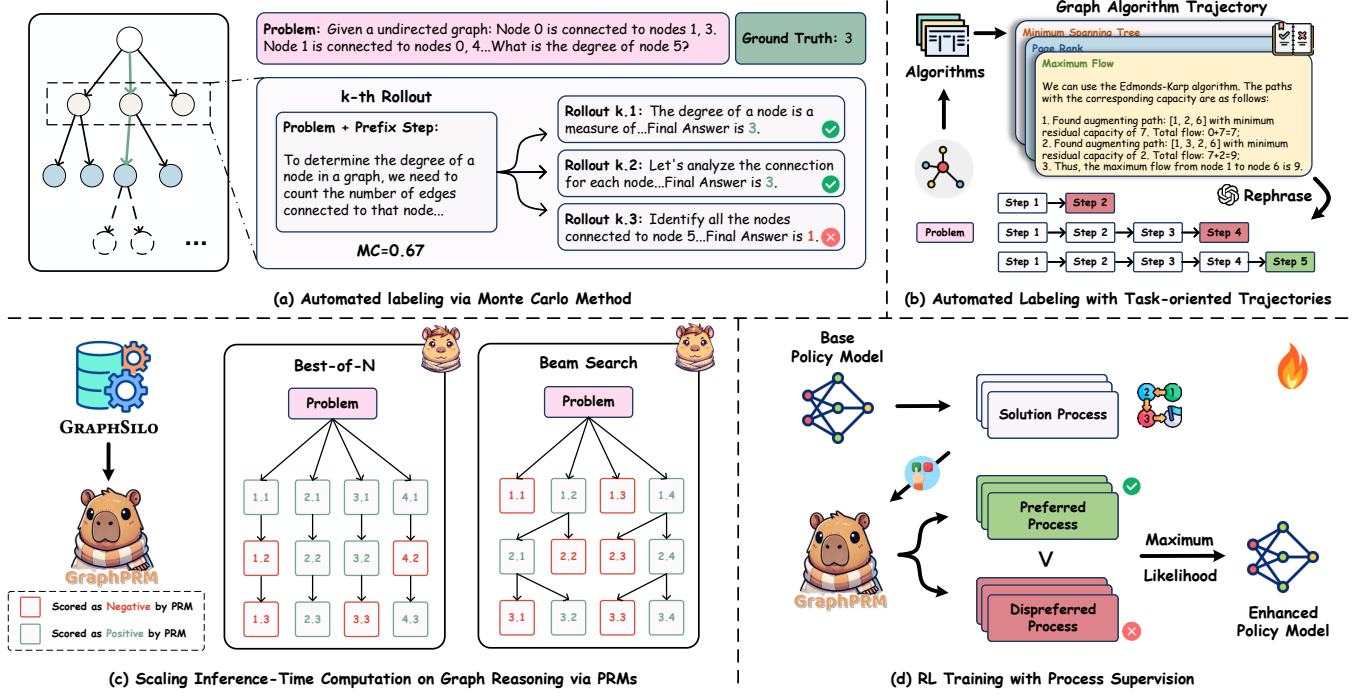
Problem: Given a undirected graph: Node 0 is connected to nodes 1, 3. Node 1 is connected to nodes 0, 4...What is the degree of node 5?

Ground Truth: 3

k-th Rollout

Problem + Prefix Step:

To determine the degree of a node in a graph, we need to count the number of edges connected to that node...

Rollout k.1: The degree of a node is a measure of...Final Answer is 3.

Rollout k.2: Let's analyze the connection for each node...Final Answer is 3.

Rollout k.3: Identify all the nodes connected to node 5...Final Answer is 1.

MC=0.67

...

(a) Automated labeling via Monte Carlo Method

Graph Algorithm Trajectory

Algorithms

Minimum Spanning Tree

Page Rank

Maximum Flow

We can use the Edmonds-Karp algorithm. The paths with the corresponding capacity are as follows:

1. Found augmenting path: [1, 2, 6] with minimum residual capacity of 7. Total flow: 0+7=7;
2. Found augmenting path: [1, 3, 2, 6] with minimum residual capacity of 2. Total flow: 7+2=9;
3. Thus, the maximum flow from node 1 to node 6 is 9.

Rephrase

Problem

Step 1 Step 2

Step 1 Step 2 Step 3 Step 4

Step 1 Step 2 Step 3 Step 4 Step 5

(b) Automated Labeling with Task-oriented Trajectories

GraphSilo

GraphPRM

Scored as Negative by PRM

Scored as Positive by PRM

Best-of-N

Problem

1.1 2.1 3.1 4.1
1.2 2.2 3.2 4.2
1.3 2.3 3.3 4.3

Beam Search

Problem

1.1 1.2 1.3 1.4
2.1 2.2 2.3 2.4
3.1 3.2 3.3 3.4

(c) Scaling Inference-Time Computation on Graph Reasoning via PRMs

Base Policy Model

Solution Process

GraphPRM

Preferred Process

V

Dispreferred Process

Maximum Likelihood

Enhanced Policy Model

(d) RL Training with Process Supervision